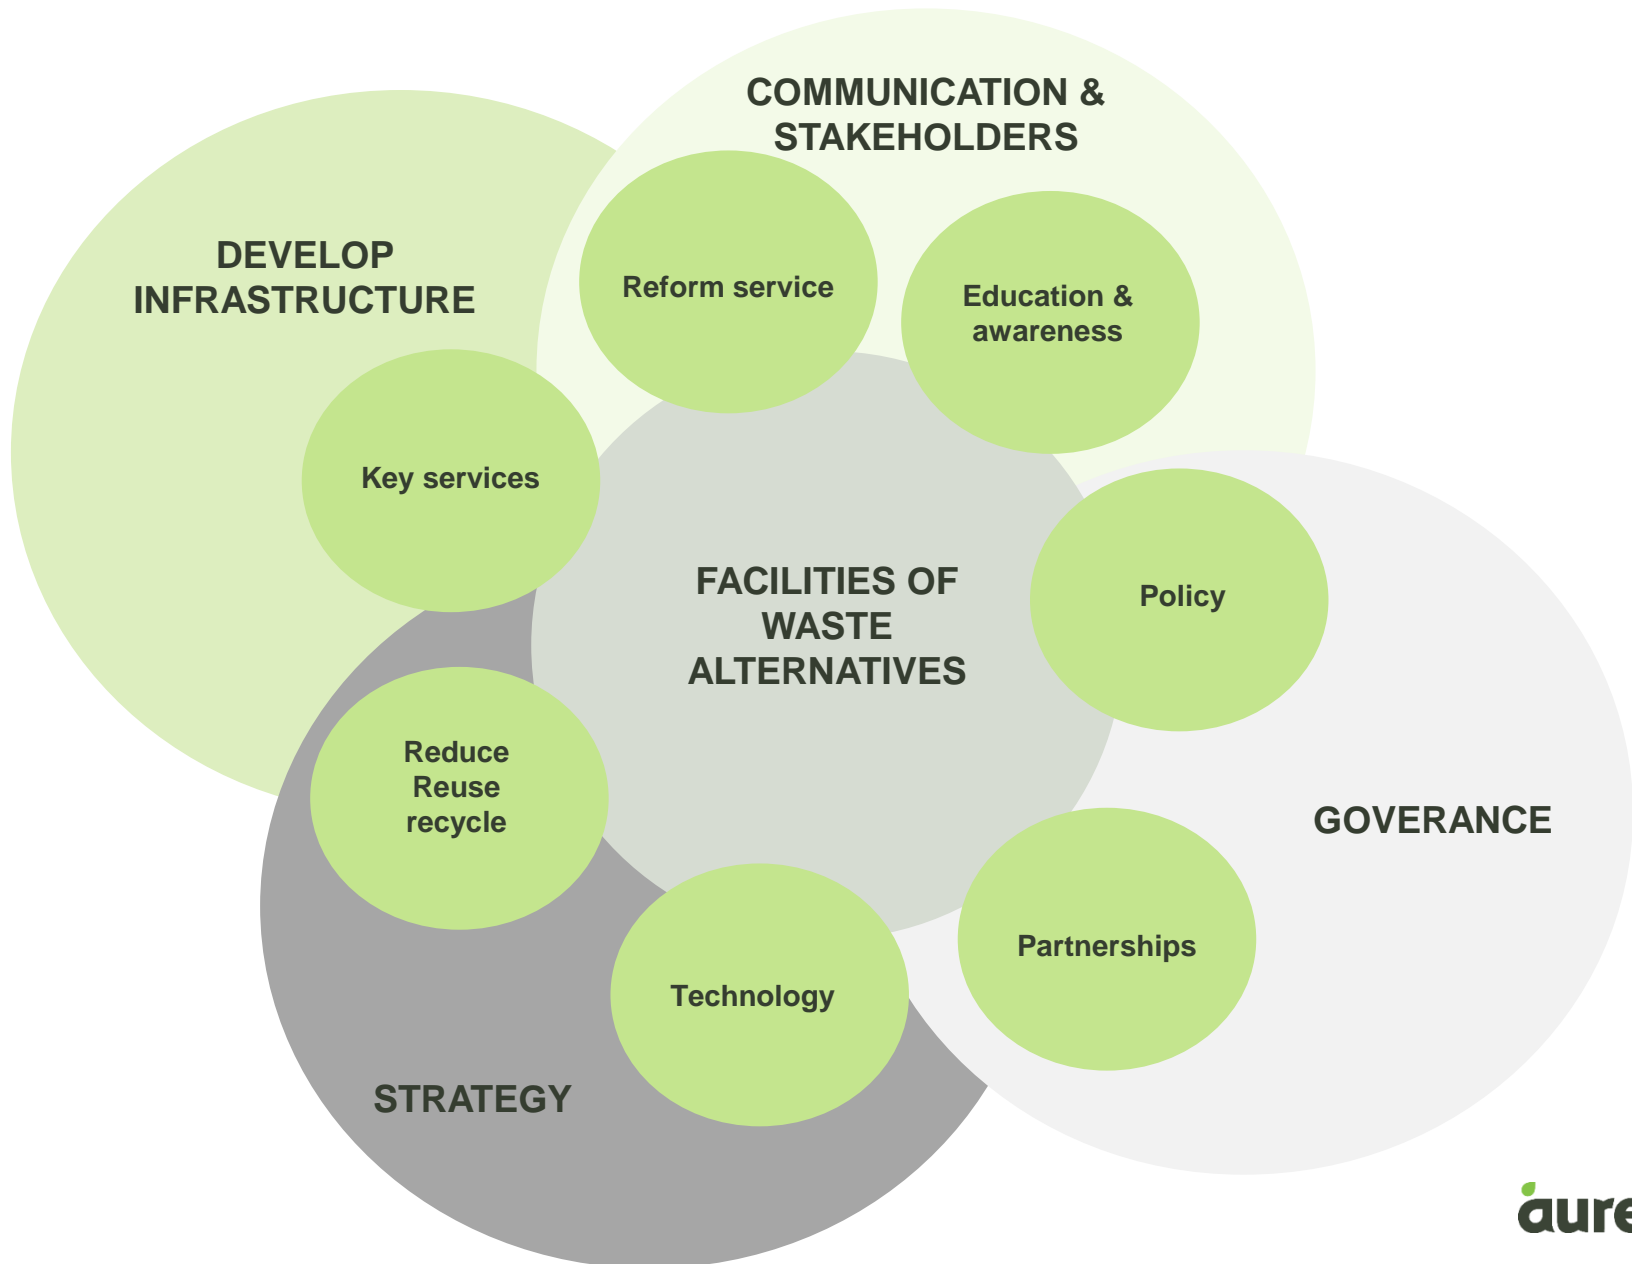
COMMUNICATION & STAKEHOLDERS

DEVELOP INFRASTRUCTURE

Reform service

Education & awareness

Key services

FACILITIES OF WASTE ALTERNATIVES

Policy

Reduce Reuse recycle

GOVERANCE

Partnerships

Technology

STRATEGY

aure